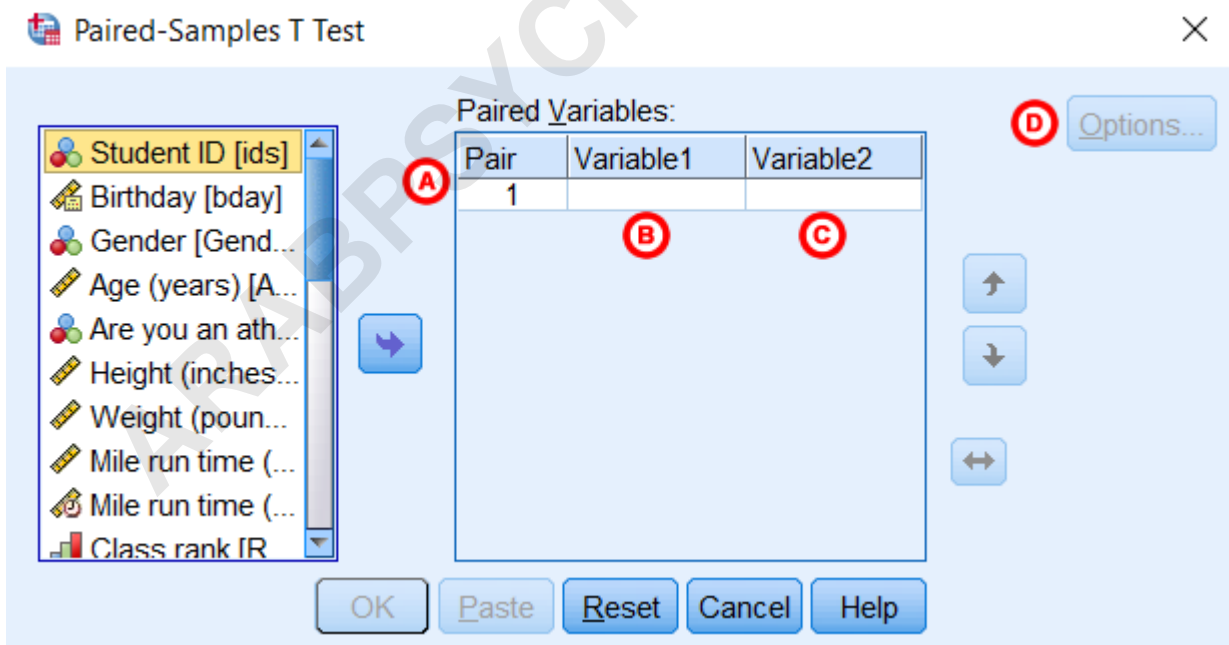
Paired-Samples T Test

ARABPSYCH

Student ID [ids]
Birthday [bday]
Gender [Gend...
Age (years) [A...
Are you an ath...
Height (inches...
Weight (poun...
Mile run time (...
Mile run time (...
Class rank [R

Paired Variables:

A

| Pair | Variable1 | Variable2 |
|---|---|---|
| 1 | | |

B C

D Options...

OK Paste Reset Cancel Help